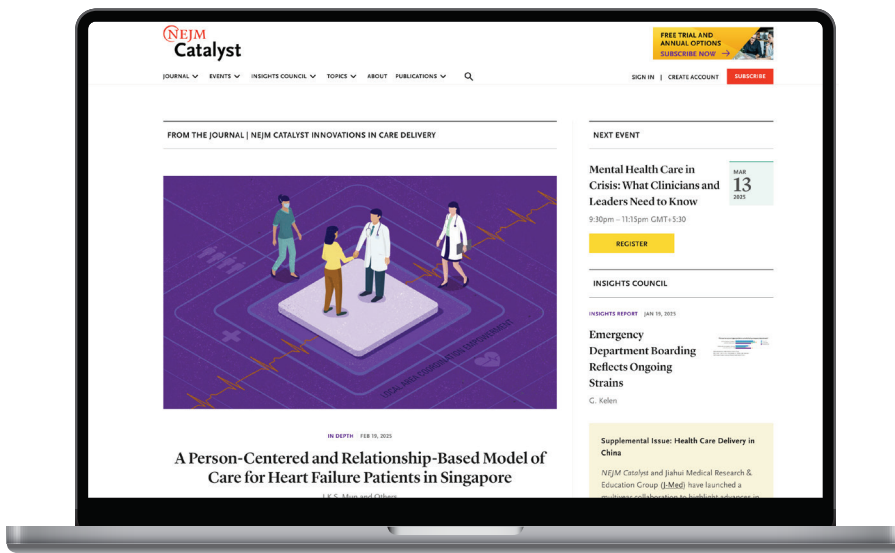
NEJM Catalyst

FREE TRIAL AND ANNUAL OPTIONS
SUBSCRIBE NOW →

JOURNAL EVENTS INSIGHTS COUNCIL TOPICS ABOUT PUBLICATIONS

SIGN IN | CREATE ACCOUNT SUBSCRIBE

FROM THE JOURNAL | NEJM CATALYST INNOVATIONS IN CARE DELIVERY

IN DEPTH FEB 19, 2025

A Person-Centered and Relationship-Based Model of Care for Heart Failure Patients in Singapore

L.K.S. Mun and Others

NEXT EVENT

Mental Health Care in Crisis: What Clinicians and Leaders Need to Know

MAR 13 2025

9:30pm – 11:15pm GMT+5:30

REGISTER

INSIGHTS COUNCIL

INSIGHTS REPORT JAN 15, 2025

Emergency Department Boarding Reflects Ongoing Strains

G. Kelen

Supplemental Issue: Health Care Delivery in China

NEJM Catalyst and Jiahui Medical Research & Education Group (J-Med) have launched a multiyear collaboration to highlight advances in